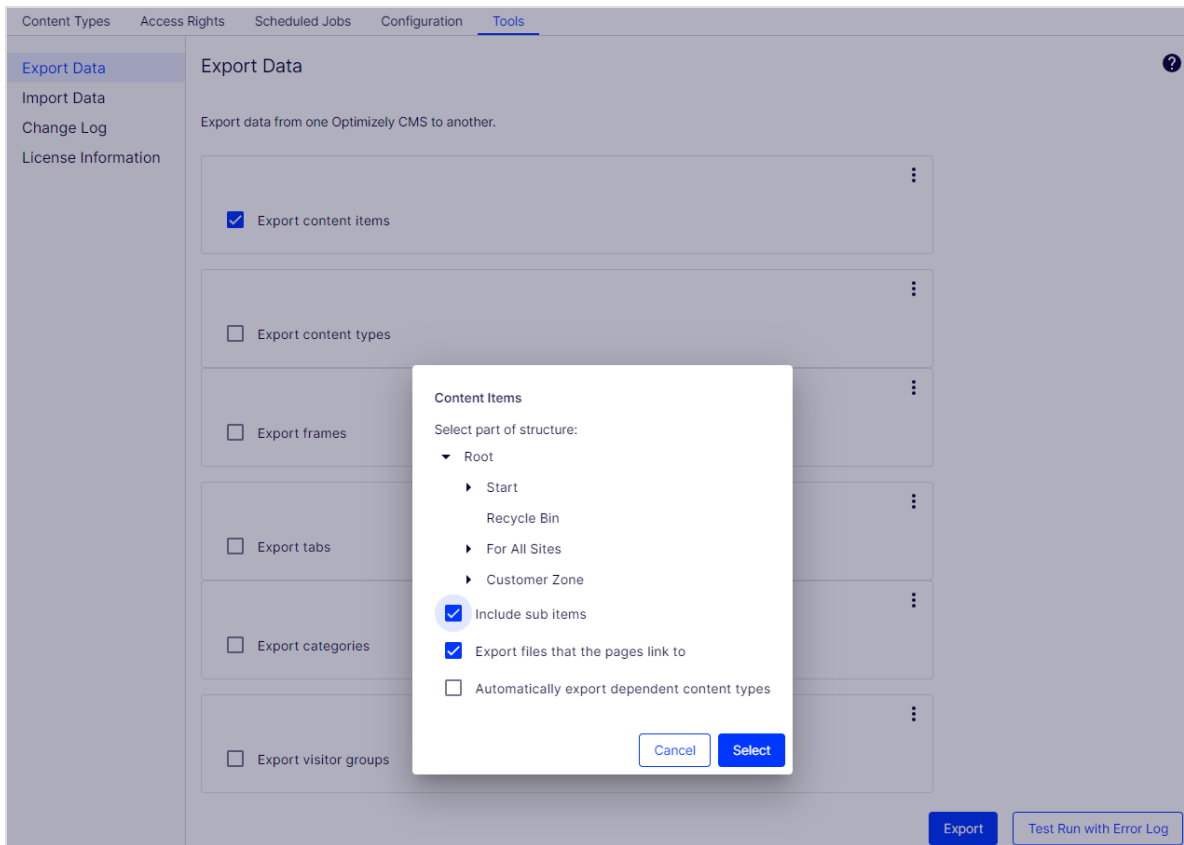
Content Types Access Rights Scheduled Jobs Configuration Tools

Export Data
Import Data
Change Log
License Information

Export Data

Export data from one Optimizely CMS to another.

Export content items

Export content types

Export frames

Export tabs

Export categories

Export visitor groups

Content Items

Select part of structure:

Root

Start

Recycle Bin

For All Sites

Customer Zone

Include sub items

Export files that the pages link to

Automatically export dependent content types

Cancel Select

Export Test Run with Error Log